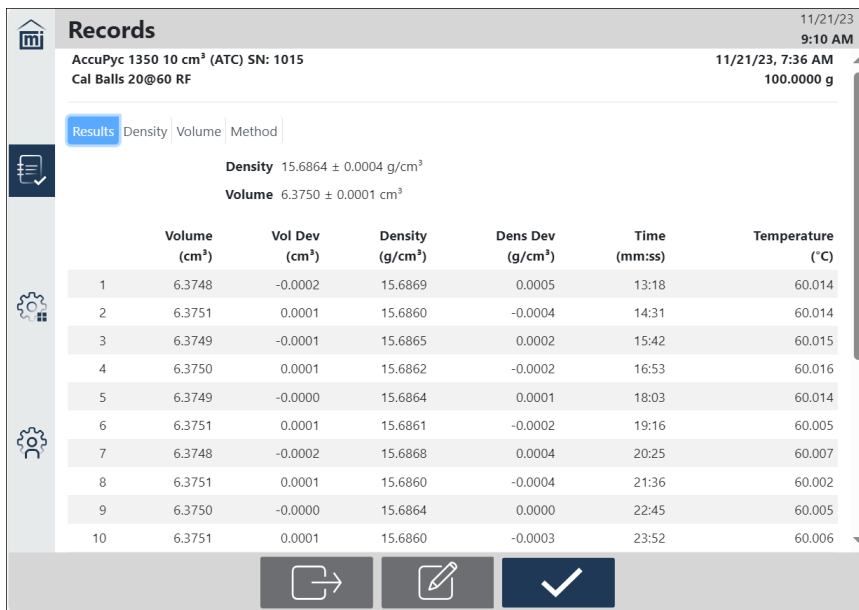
Records

11/21/23
9:10 AM

AccuPyc 1350 10 cm³ (ATC) SN: 1015
Cal Balls 20@60 RF

11/21/23, 7:36 AM
100.0000 g

Results Density Volume Method

Density 15.6864 ± 0.0004 g/cm³

Volume 6.3750 ± 0.0001 cm³

| | Volume (cm³) | Vol Dev (cm³) | Density (g/cm³) | Dens Dev (g/cm³) | Time (mm:ss) | Temperature (°C) |
|---|---|---|---|---|---|---|
| 1 | 6.3748 | -0.0002 | 15.6869 | 0.0005 | 13:18 | 60.014 |
| 2 | 6.3751 | 0.0001 | 15.6860 | -0.0004 | 14:31 | 60.014 |
| 3 | 6.3749 | -0.0001 | 15.6865 | 0.0002 | 15:42 | 60.015 |
| 4 | 6.3750 | 0.0001 | 15.6862 | -0.0002 | 16:53 | 60.016 |
| 5 | 6.3749 | -0.0000 | 15.6864 | 0.0001 | 18:03 | 60.014 |
| 6 | 6.3751 | 0.0001 | 15.6861 | -0.0002 | 19:16 | 60.005 |
| 7 | 6.3748 | -0.0002 | 15.6868 | 0.0004 | 20:25 | 60.007 |
| 8 | 6.3751 | 0.0001 | 15.6860 | -0.0004 | 21:36 | 60.002 |
| 9 | 6.3750 | -0.0000 | 15.6864 | 0.0000 | 22:45 | 60.005 |
| 10 | 6.3751 | 0.0001 | 15.6860 | -0.0003 | 23:52 | 60.006 |